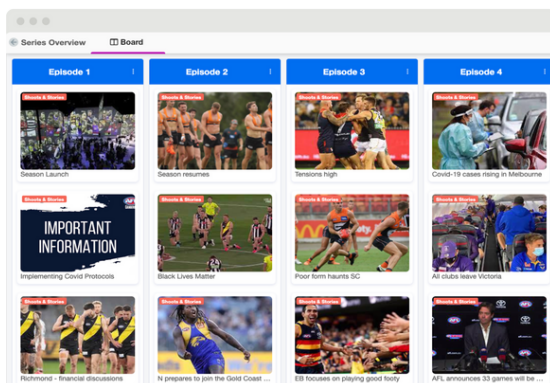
Series Overview

Board

Episode 1

Shoots & Stories

Season Launch

IMPORTANT INFORMATION

Implementing Covid Protocols

Shoots & Stories

Richmond - financial discussions

Episode 2

Shoots & Stories

Season resumes

Black Lives Matter

Shoots & Stories

N prepares to join the Gold Coast ...

Episode 3

Shoots & Stories

Tensions high

Shoots & Stories

Poor form haunts SC

Shoots & Stories

EB focuses on playing good footy

Episode 4

Shoots & Stories

Covid-19 cases rising in Melbourne

Shoots & Stories

All clubs leave Victoria

Shoots & Stories

AFL announces 33 games will be ...